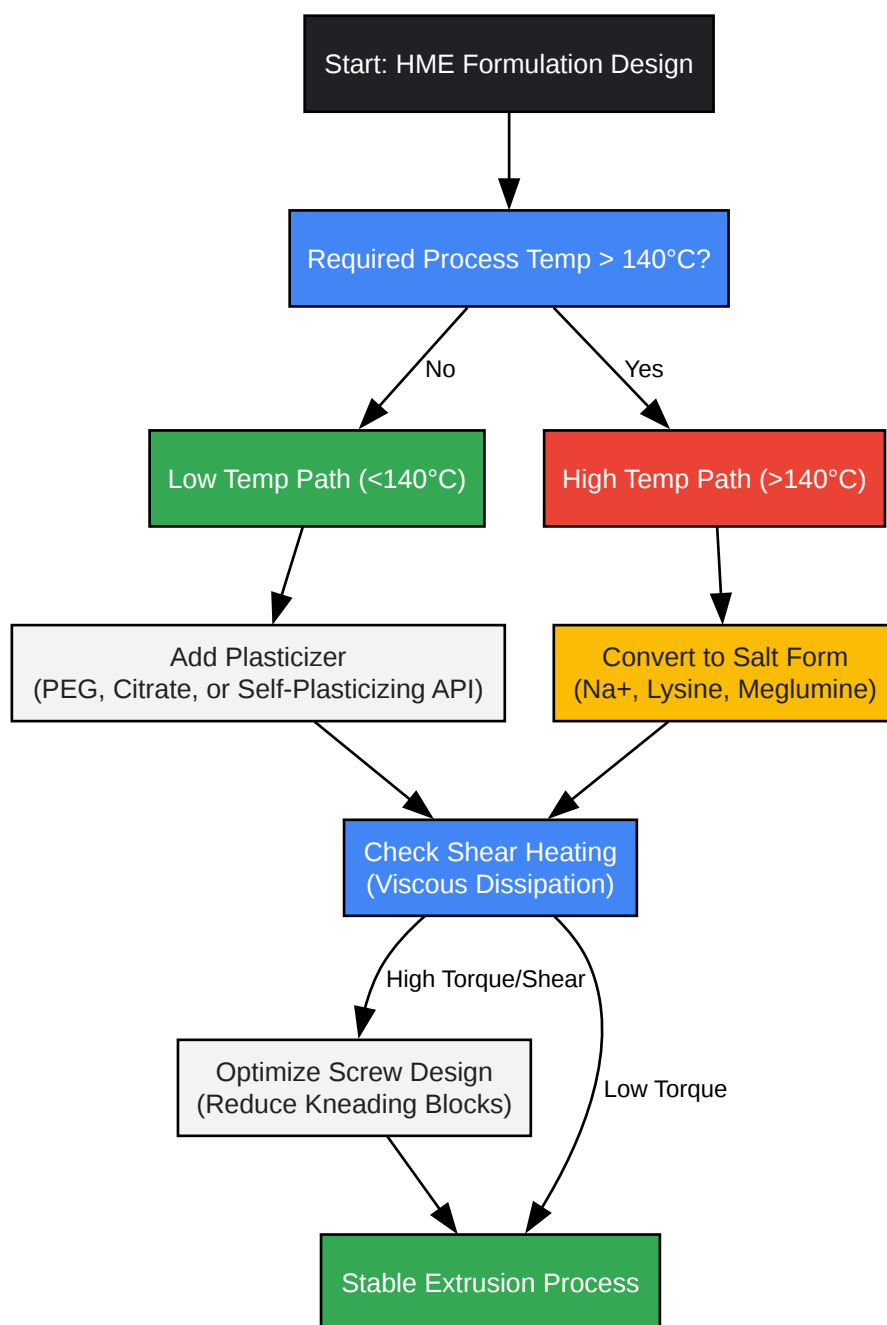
Start: HME Formulation Design

Required Process Temp > 140°C?

No

Yes

Low Temp Path (<140°C)

High Temp Path (>140°C)

Add Plasticizer
(PEG, Citrate, or Self-Plasticizing API)

Convert to Salt Form
(Na+, Lysine, Meglumine)

Check Shear Heating
(Viscous Dissipation)

High Torque/Shear

Low Torque

Optimize Screw Design
(Reduce Kneading Blocks)

Stable Extrusion Process